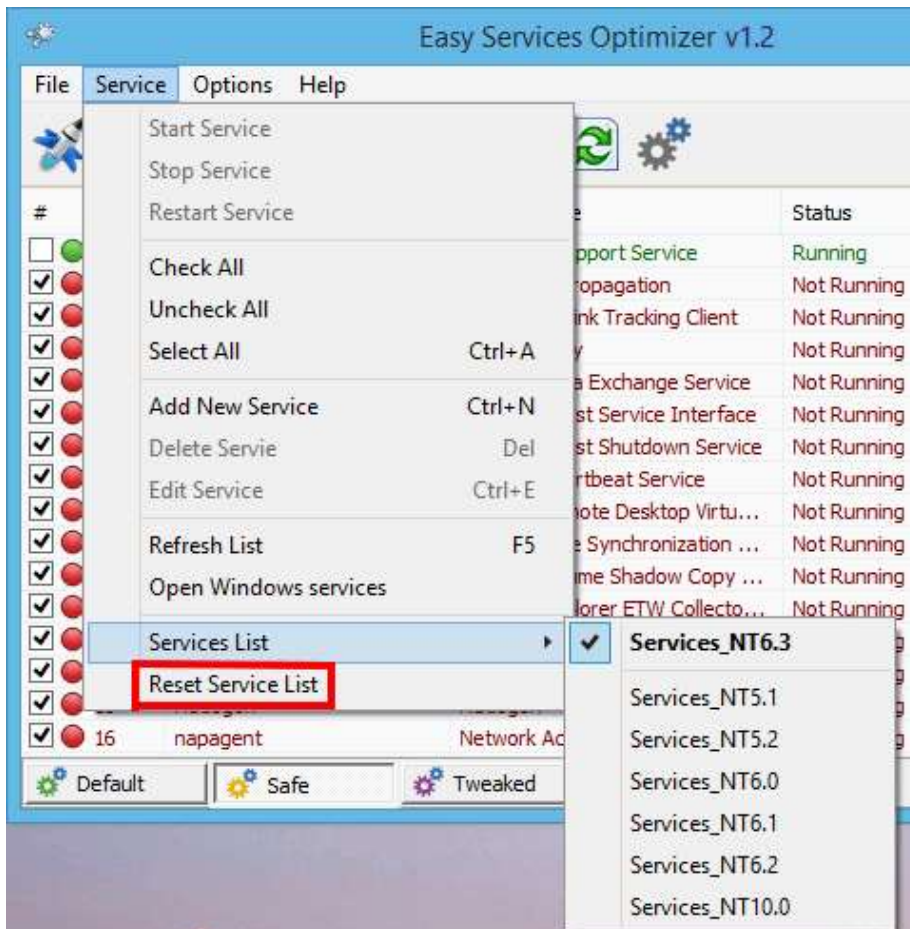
Easy Services Optimizer v1.2

File Service Options Help

Start Service
Stop Service
Restart Service
Check All
Uncheck All
Select All Ctrl+A
Add New Service Ctrl+N
Delete Servie Del
Edit Service Ctrl+E
Refresh List F5
Open Windows services
Services List
Reset Service List

Services_NT6.3
Services_NT5.1
Services_NT5.2
Services_NT6.0
Services_NT6.1
Services_NT6.2
Services_NT10.0

| # | e | Status |
|---|---|---|
| | pport Service | Running |
| | ropagation | Not Running |
| | ink Tracking Client | Not Running |
| | y | Not Running |
| | a Exchange Service | Not Running |
| | st Service Interface | Not Running |
| | st Shutdown Service | Not Running |
| | rtbeat Service | Not Running |
| | ote Desktop Virtu... | Not Running |
| | e Synchronization ... | Not Running |
| | me Shadow Copy ... | Not Running |
| | lorer ETW Collecto... | Not Running |
| 16 napagent | Network Ac | |

Default Safe Tweaked